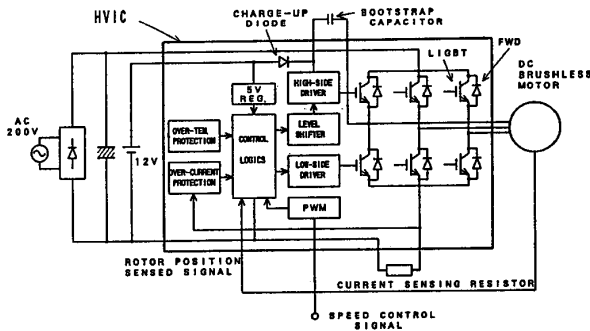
HVIC

CHARGE-UP DIODE

BOOTSTRAP CAPACITOR

LIGBT

FWD

DC BRUSHLESS MOTOR

AC 200V

12V

5V REG.

HIGH-SIDE DRIVER

OVER-TEM. PROTECTION

CONTROL LOGICS

LEVEL SHIFTER

OVER-CURRENT PROTECTION

LOW-SIDE DRIVER

PWM

ROTOR POSITION SENSED SIGNAL

CURRENT SENSING RESISTOR

SPEED CONTROL SIGNAL